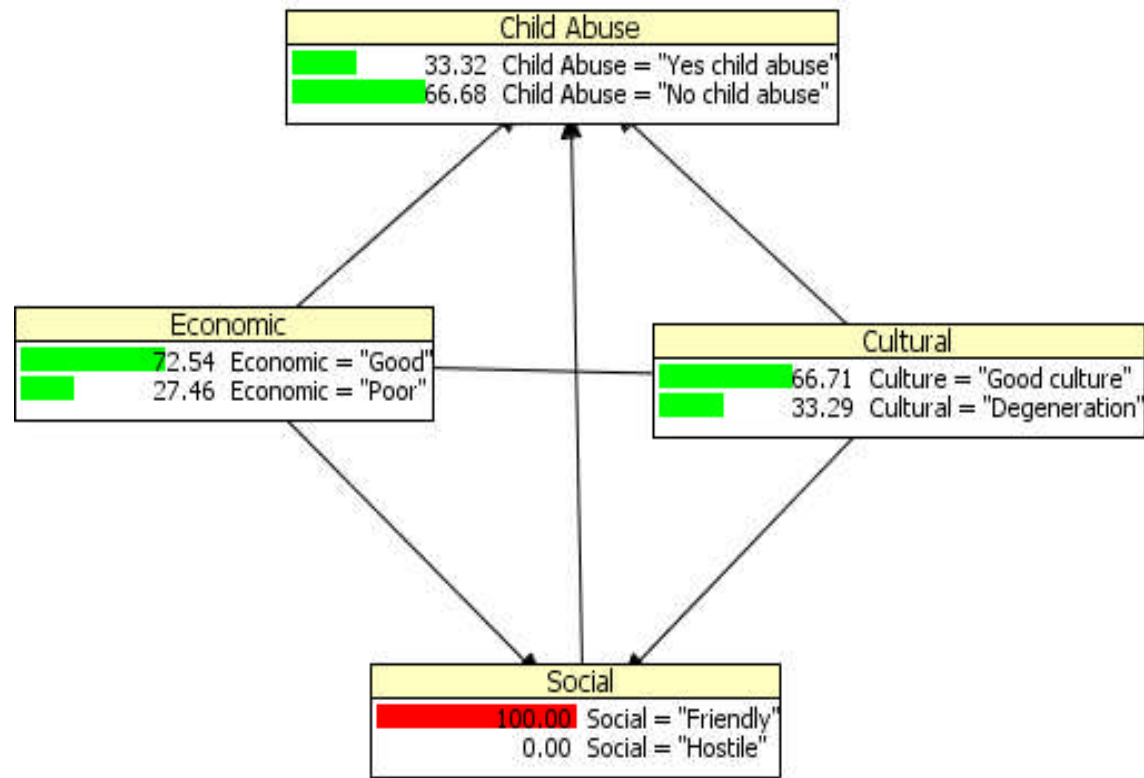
Child Abuse
33.32 Child Abuse = "Yes child abuse"
66.68 Child Abuse = "No child abuse"

Economic
72.54 Economic = "Good"
27.46 Economic = "Poor"

Cultural
66.71 Culture = "Good culture"
33.29 Cultural = "Degeneration"

Social
100.00 Social = "Friendly"
0.00 Social = "Hostile"